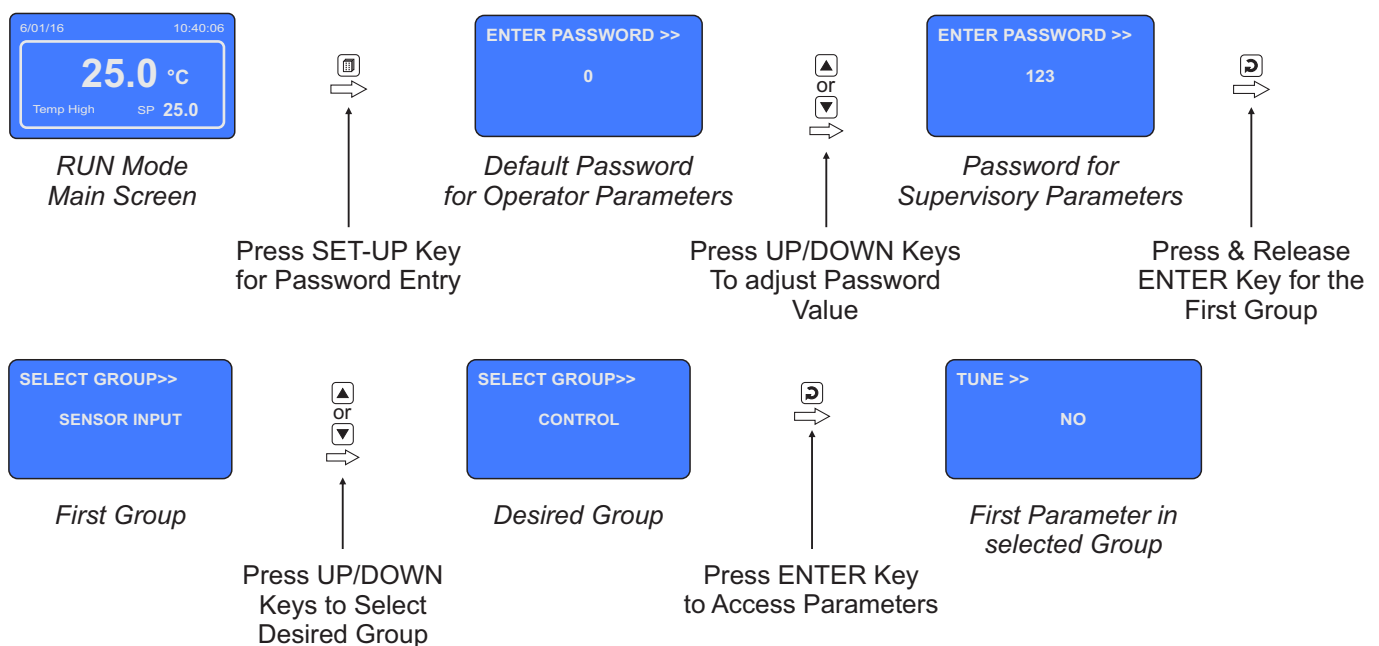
6/01/16 10:40:06

25.0 °C

Temp High SP 25.0

RUN Mode
Main Screen

Press SET-UP Key for Password Entry

ENTER PASSWORD >>

0

Default Password for Operator Parameters

or

Press UP/DOWN Keys To adjust Password Value

ENTER PASSWORD >>

123

Password for Supervisory Parameters

Press & Release ENTER Key for the First Group

SELECT GROUP>>

SENSOR INPUT

First Group

or

Press UP/DOWN Keys to Select Desired Group

SELECT GROUP>>

CONTROL

Desired Group

Press ENTER Key to Access Parameters

TUNE >>

NO

First Parameter in selected Group